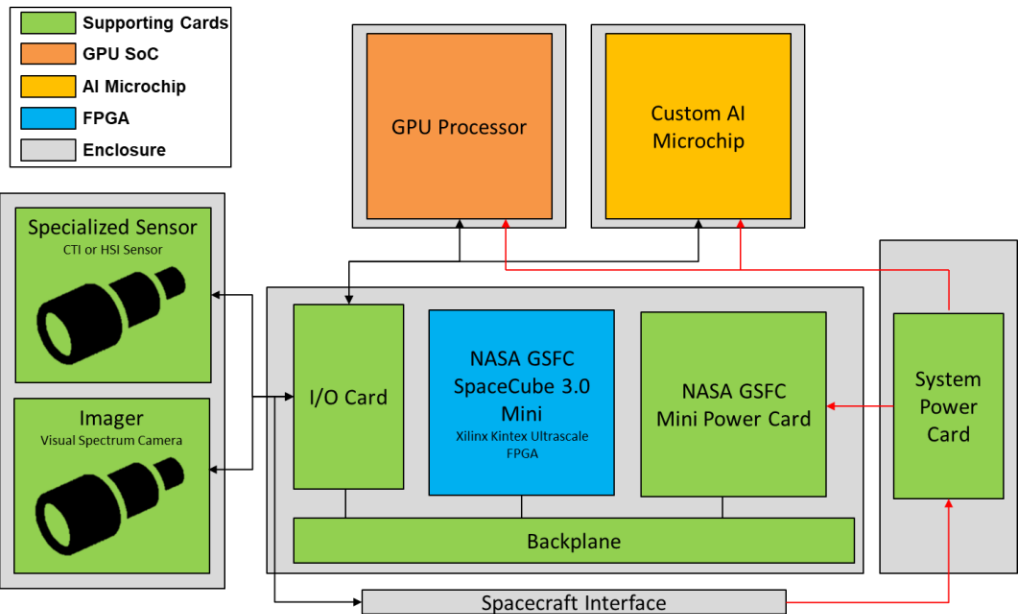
Supporting Cards
GPU SoC
AI Microchip
FPGA
Enclosure

GPU Processor

Custom AI Microchip

Specialized Sensor
CTI or HSI Sensor

Imager
Visual Spectrum Camera

I/O Card

NASA GSFC SpaceCube 3.0 Mini
Xilinx Kintex Ultrascale FPGA

NASA GSFC Mini Power Card

System Power Card

Backplane

Spacecraft Interface